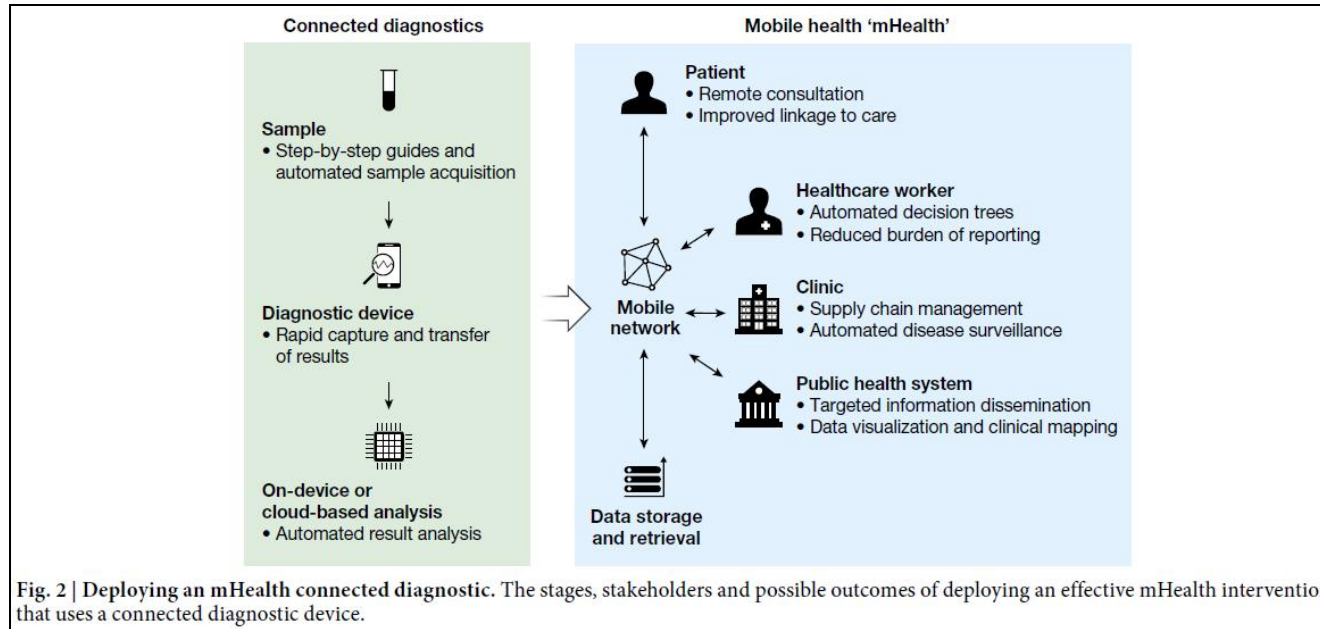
Connected diagnostics

Sample
• Step-by-step guides and automated sample acquisition

Diagnostic device
• Rapid capture and transfer of results

On-device or cloud-based analysis
• Automated result analysis

Mobile health 'mHealth'

Patient
• Remote consultation
• Improved linkage to care

Healthcare worker
• Automated decision trees
• Reduced burden of reporting

Mobile network

Clinic
• Supply chain management
• Automated disease surveillance

Public health system
• Targeted information dissemination
• Data visualization and clinical mapping

Data storage and retrieval

Fig. 2 | Deploying an mHealth connected diagnostic. The stages, stakeholders and possible outcomes of deploying an effective mHealth interventio that uses a connected diagnostic device.